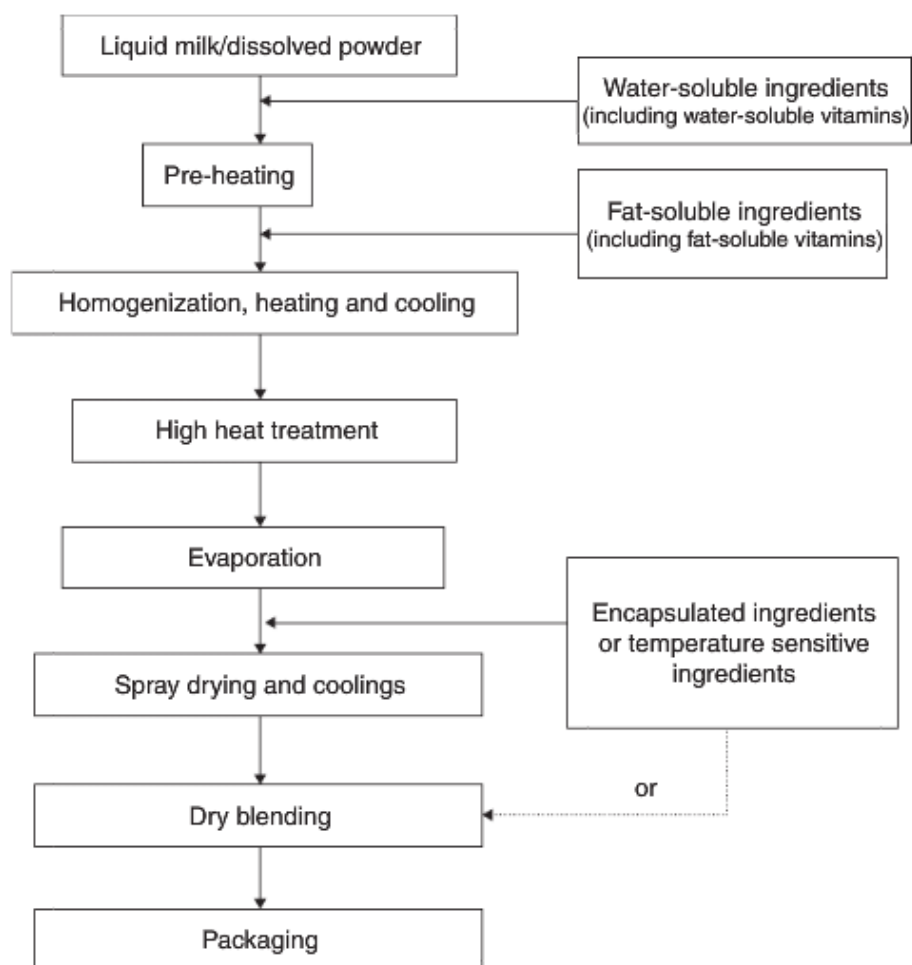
Liquid milk/dissolved powder

Water-soluble ingredients
(including water-soluble vitamins)

Pre-heating

Fat-soluble ingredients
(including fat-soluble vitamins)

Homogenization, heating and cooling

High heat treatment

Evaporation

Encapsulated ingredients or temperature sensitive ingredients

Spray drying and coolings

or

Dry blending

Packaging